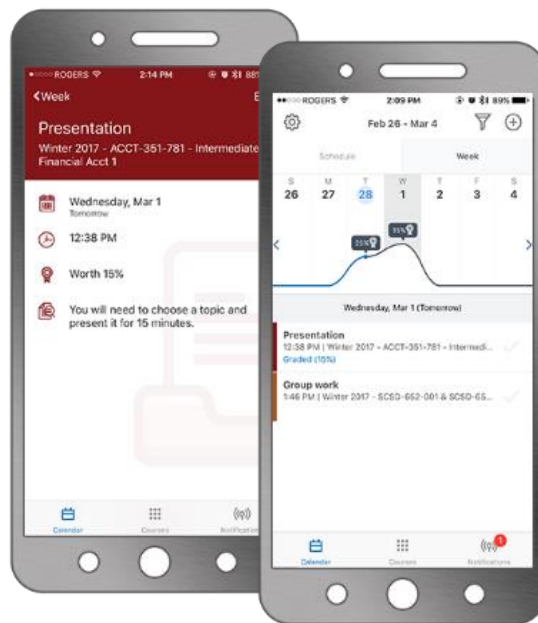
ROGERS 2:14 PM 88%

<Week E

Presentation

Winter 2017 - ACCT-351-781 - Intermediate Financial Acct 1

Wednesday, Mar 1
Tomorrow

12:38 PM

Worth 15%

You will need to choose a topic and present it for 15 minutes.

Calendar Courses Notifications

ROGERS 2:09 PM 89%

Feb 26 - Mar 4

Schedule Week

| S | M | T | W | T | F | S |
|---|---|---|---|---|---|---|
| 26 | 27 | 28 | 1 | 2 | 3 | 4 |

25% 35%

Wednesday, Mar 1 (Tomorrow)

Presentation
12:38 PM | Winter 2017 - ACCT-351-781 - Intermedi...
Graded (15%)

Group work
1:46 PM | Winter 2017 - SCSD-652-001 & SCSD-65...

Calendar Courses 1 Notifications